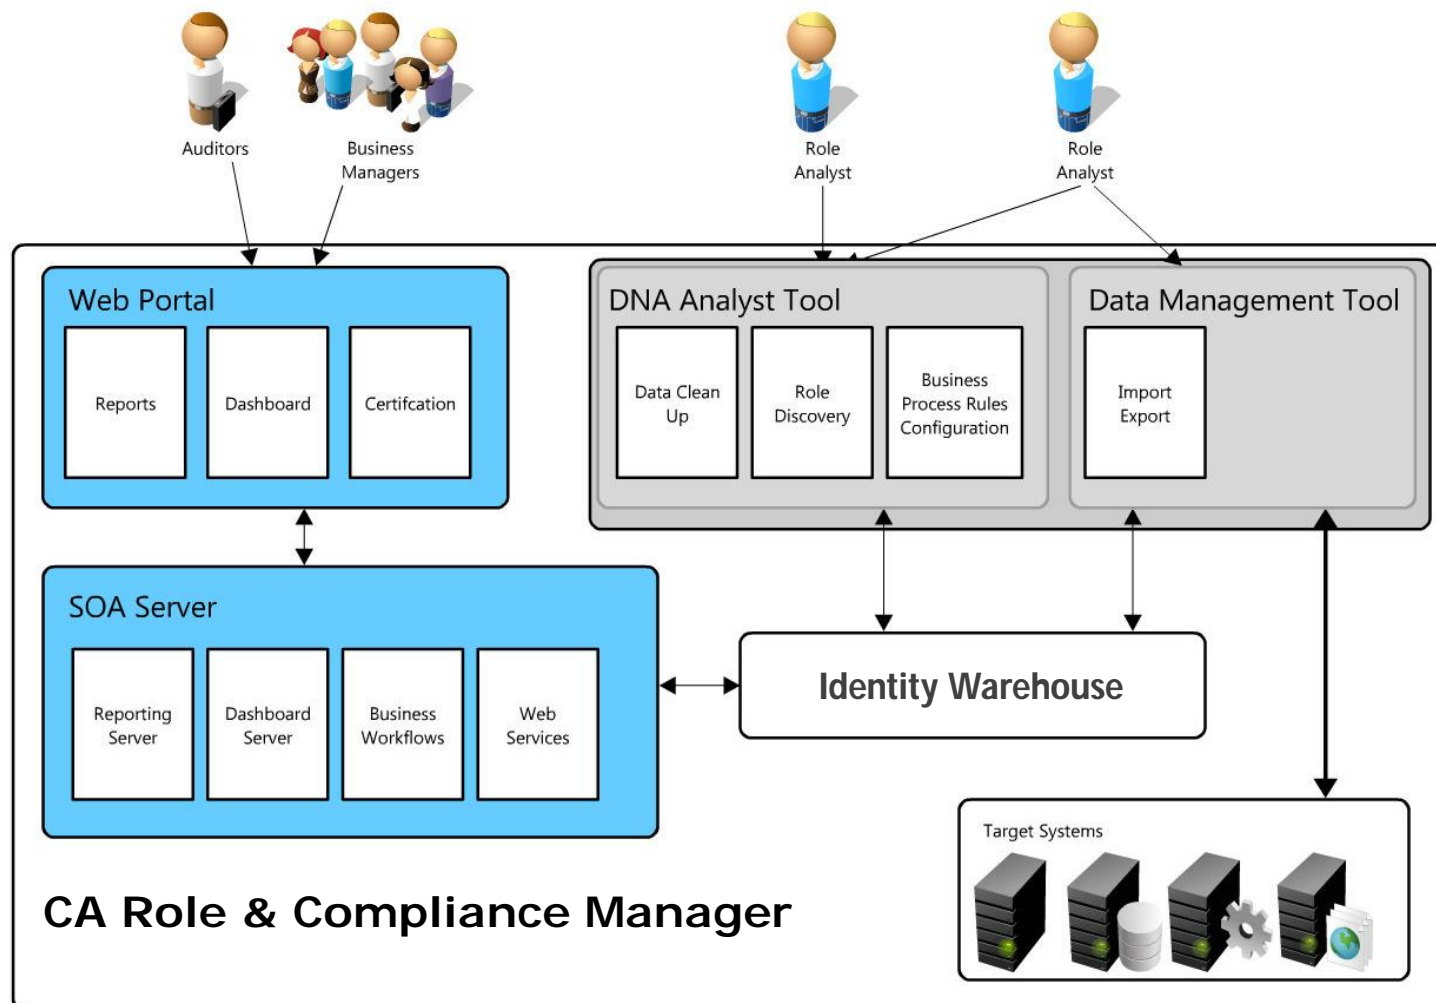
Auditors

Business Managers

Role Analyst

Role Analyst

Web Portal

Reports

Dashboard

Certifcation

DNA Analyst Tool

Data Clean Up

Role Discovery

Business Process Rules Configuration

Data Management Tool

Import Export

SOA Server

Reporting Server

Dashboard Server

Business Workflows

Web Services

Identity Warehouse

Target Systems

CA Role & Compliance Manager